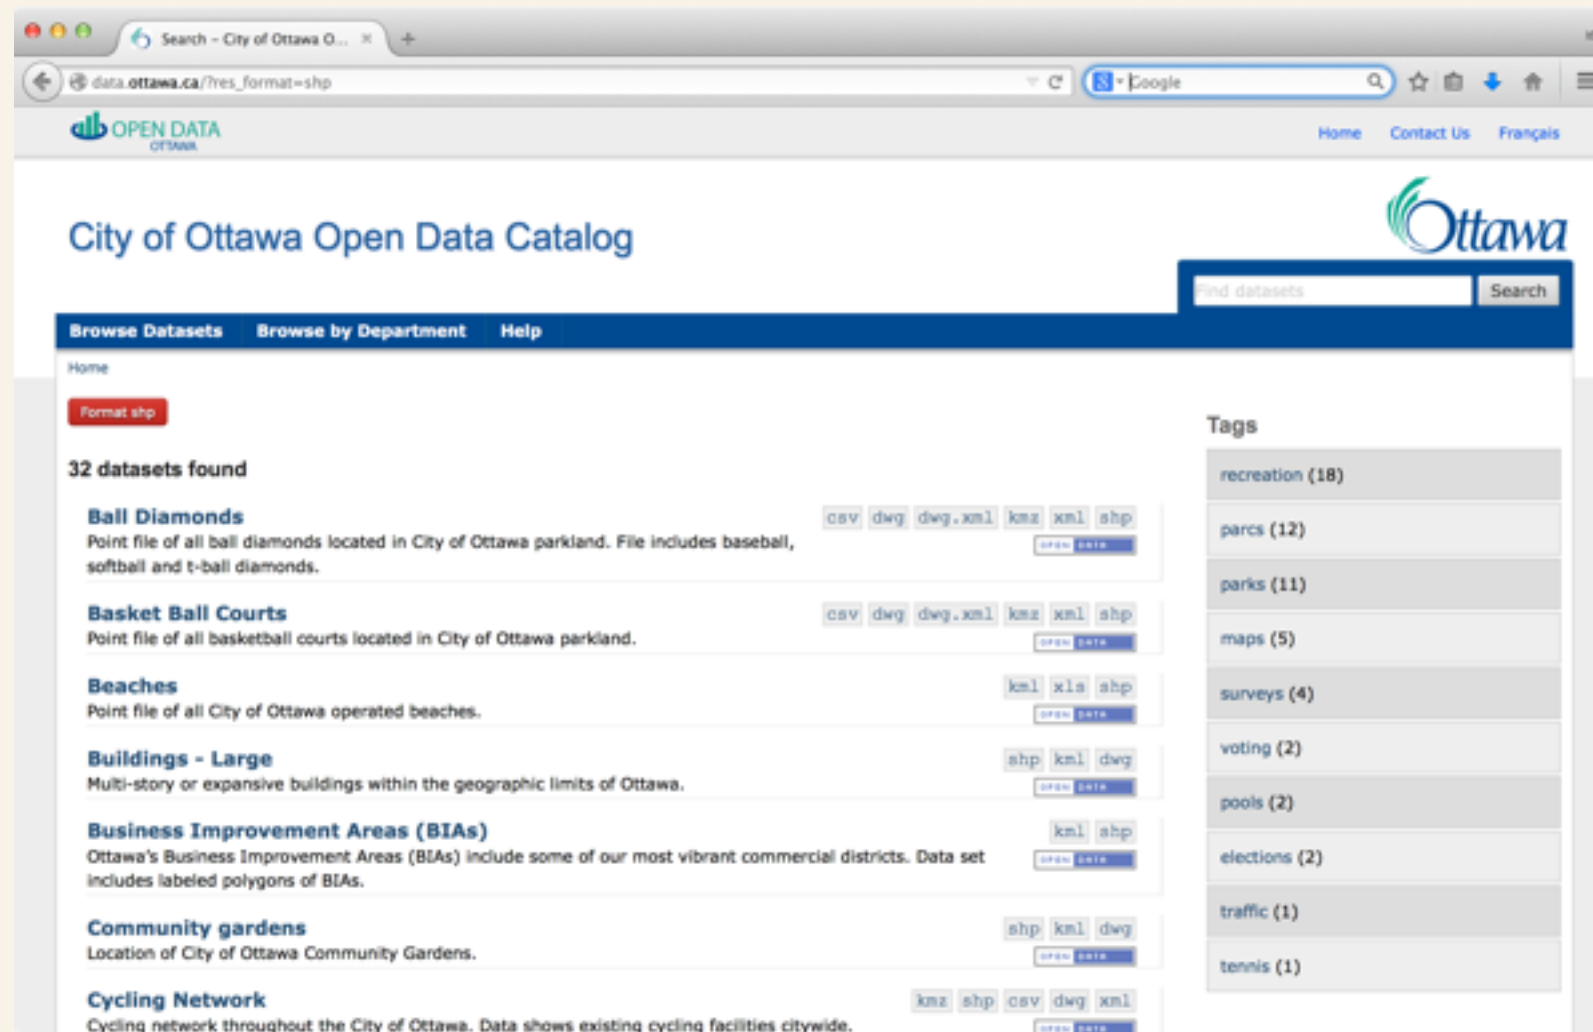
Search – City of Ottawa O...

data.ottawa.ca/?res_format=shp

Google

OPEN DATA OTTAWA

Home Contact Us Français

City of Ottawa Open Data Catalog

Ottawa

Find datasets Search

Browse Datasets Browse by Department Help

Home

Format shp

32 datasets found

Ball Diamonds
csv dwg dwg.xml kmz xml shp
Point file of all ball diamonds located in City of Ottawa parkland. File includes baseball, softball and t-ball diamonds.
OPEN DATA

Basket Ball Courts
csv dwg dwg.xml kmz xml shp
Point file of all basketball courts located in City of Ottawa parkland.
OPEN DATA

Beaches
kml xls shp
Point file of all City of Ottawa operated beaches.
OPEN DATA

Buildings - Large
shp kml dwg
Multi-story or expansive buildings within the geographic limits of Ottawa.
OPEN DATA

Business Improvement Areas (BIAs)
kml shp
Ottawa's Business Improvement Areas (BIAs) include some of our most vibrant commercial districts. Data set includes labeled polygons of BIAs.
OPEN DATA

Community gardens
shp kml dwg
Location of City of Ottawa Community Gardens.
OPEN DATA

Cycling Network
kmz shp csv dwg xml
Cycling network throughout the City of Ottawa. Data shows existing cycling facilities citywide.
OPEN DATA

Tags
recreation (18)
parcs (12)
parks (11)
maps (5)
surveys (4)
voting (2)
pools (2)
elections (2)
traffic (1)
tennis (1)